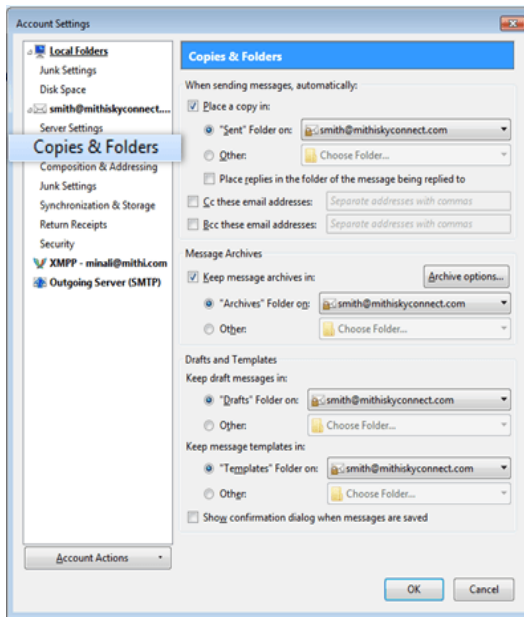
Account Settings

Local Folders
Junk Settings
Disk Space
smith@mithiskyconnect.com
Server Settings
Copies & Folders
Composition & Addressing
Junk Settings
Synchronization & Storage
Return Receipts
Security
XMPP - minali@mithi.com
Outgoing Server (SMTP)

Account Actions

Copies & Folders

When sending messages, automatically:
Place a copy in:
"Sent" Folder on: smith@mithiskyconnect.com
Other: Choose Folder...
Place replies in the folder of the message being replied to
Cc these email addresses: Separate addresses with commas
Bcc these email addresses: Separate addresses with commas

Message Archives
Keep message archives in:
Archive options...
"Archives" Folder on: smith@mithiskyconnect.com
Other: Choose Folder...

Drafts and Templates
Keep draft messages in:
"Drafts" Folder on: smith@mithiskyconnect.com
Other: Choose Folder...
Keep message templates in:
"Templates" Folder on: smith@mithiskyconnect.com
Other: Choose Folder...
Show confirmation dialog when messages are saved

OK
Cancel